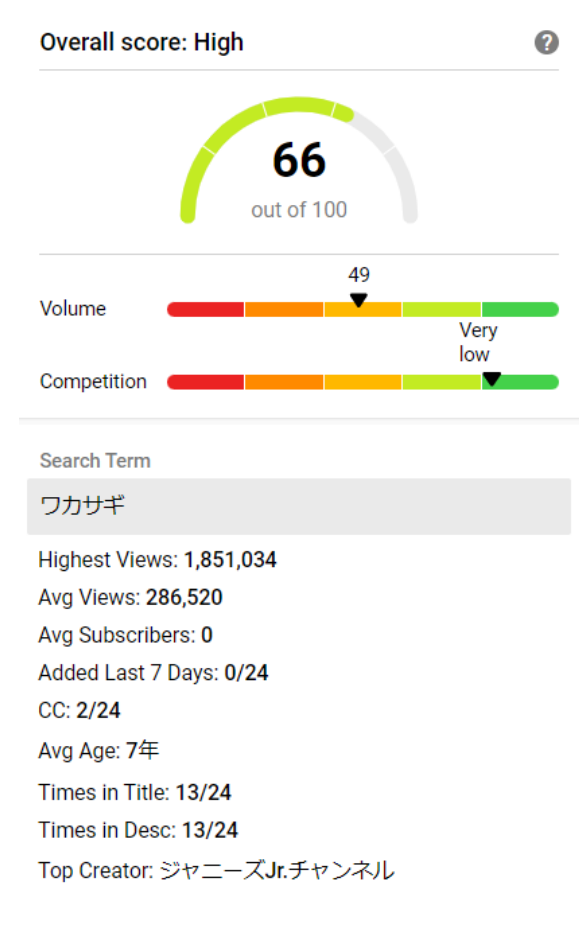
Overall score: High

?

66
out of 100

49

Volume

Very low

Competition

Search Term

ワカサギ

Highest Views: 1,851,034

Avg Views: 286,520

Avg Subscribers: 0

Added Last 7 Days: 0/24

CC: 2/24

Avg Age: 7年

Times in Title: 13/24

Times in Desc: 13/24

Top Creator: ジャニーズJr.チャンネル